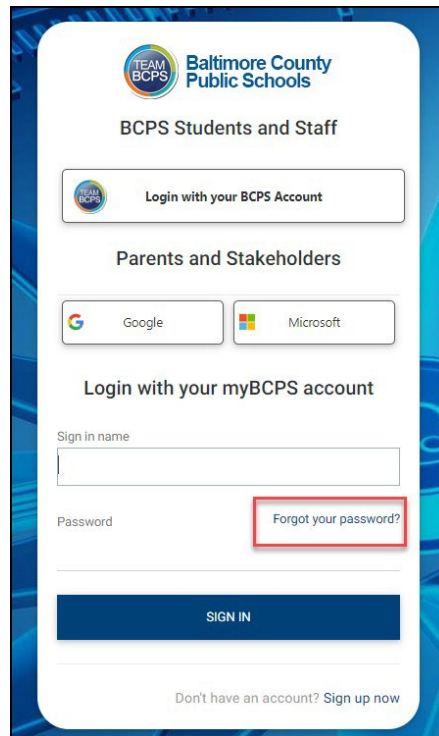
TEAM BCPS
Baltimore County Public Schools

BCPS Students and Staff

TEAM BCPS
Login with your BCPS Account

Parents and Stakeholders

Google

Microsoft

Login with your myBCPS account

Sign in name

Password

Forgot your password?

SIGN IN

Don't have an account? Sign up now